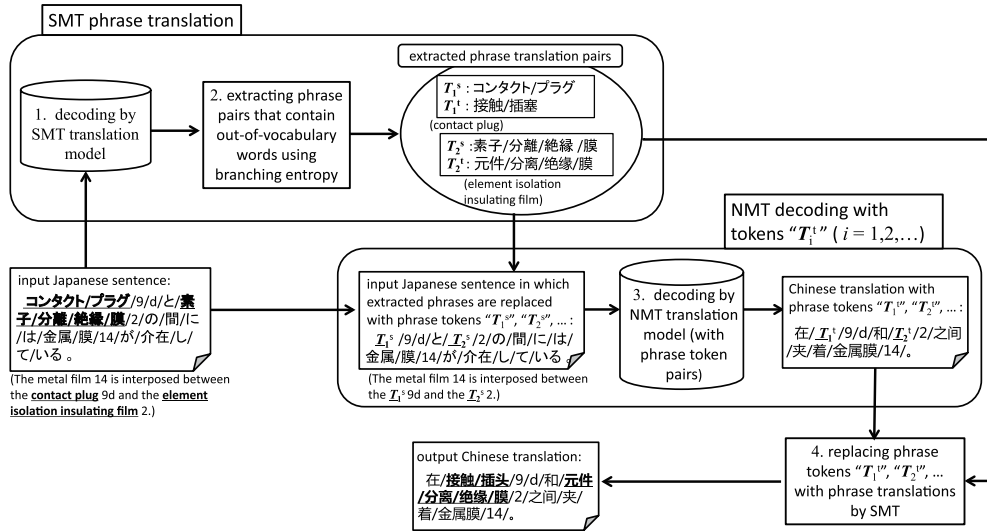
SMT phrase translation

1. decoding by SMT translation model

2. extracting phrase pairs that contain out-of-vocabulary words using branching entropy

extracted phrase translation pairs

$T_1^s$ : コンタクト/プラグ
$T_1^t$ : 接触/插塞
(contact plug)

$T_2^s$ :素子/分離/絶縁 /膜
$T_2^t$ : 元件/分离/绝缘/膜
(element isolation insulating film)

NMT decoding with tokens "$T_i^t$" ( $i$ = 1,2,…)

input Japanese sentence:
コンタクト/プラグ/9/d/と/素子/分離/絶縁/膜/2/の/間/に/は/金属/膜/14/が/介在/し/て/いる 。
(The metal film 14 is interposed between the contact plug 9d and the element isolation insulating film 2.)

input Japanese sentence in which extracted phrases are replaced with phrase tokens "$T_1^s$", "$T_2^s$", … :
$T_1^s$ /9/d/と/ $T_2^s$ /2/の/間/に/は/金属/膜/14/が/介在/し/て/いる 。
(The metal film 14 is interposed between the $T_1^s$ 9d and the $T_2^s$ 2.)

3. decoding by NMT translation model (with phrase token pairs)

Chinese translation with phrase tokens "$T_1^t$", "$T_2^t$", … :
在/ $T_1^t$ /9/d/和/ $T_2^t$ /2/之间/夹/着/金属膜/14/。

output Chinese translation:
在/接触/插头/9/d/和/元件/分离/绝缘/膜/2/之间/夹/着/金属膜/14/。

4. replacing phrase tokens "$T_1^t$", "$T_2^t$", … with phrase translations by SMT